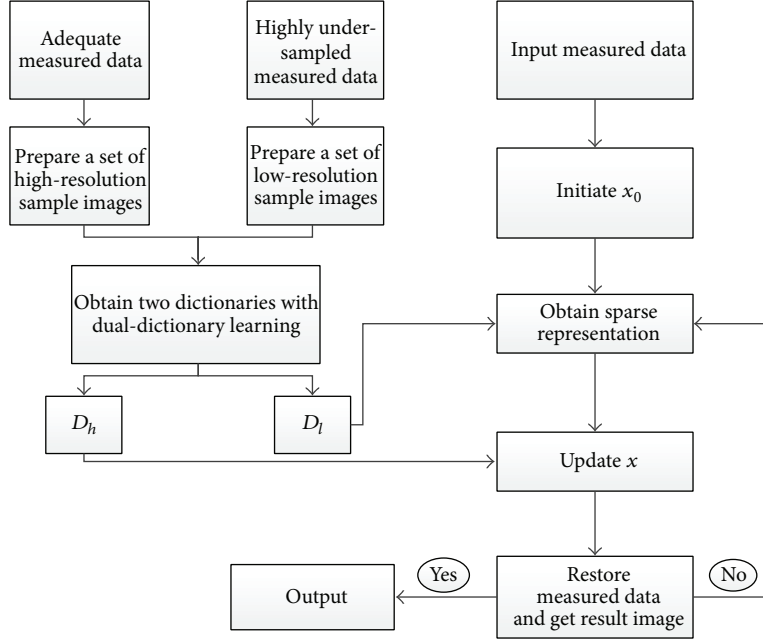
Adequate measured data

Highly undersampled measured data

Input measured data

Prepare a set of high-resolution sample images

Prepare a set of low-resolution sample images

Initiate $x_0$

Obtain two dictionaries with dual-dictionary learning

Obtain sparse representation

$D_h$

$D_l$

Update $x$

Output

Yes

Restore measured data and get result image

No